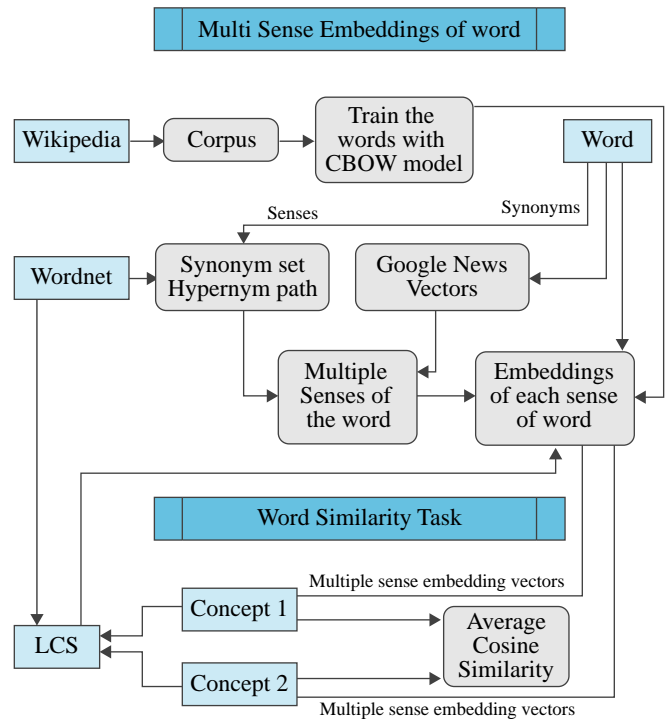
Multi Sense Embeddings of word

Wikipedia

Corpus

Train the words with CBOW model

Word

Senses

Synonyms

Wordnet

Synonym set Hypernym path

Google News Vectors

Multiple Senses of the word

Embeddings of each sense of word

Word Similarity Task

Multiple sense embedding vectors

Concept 1

LCS

Average Cosine Similarity

Concept 2

Multiple sense embedding vectors